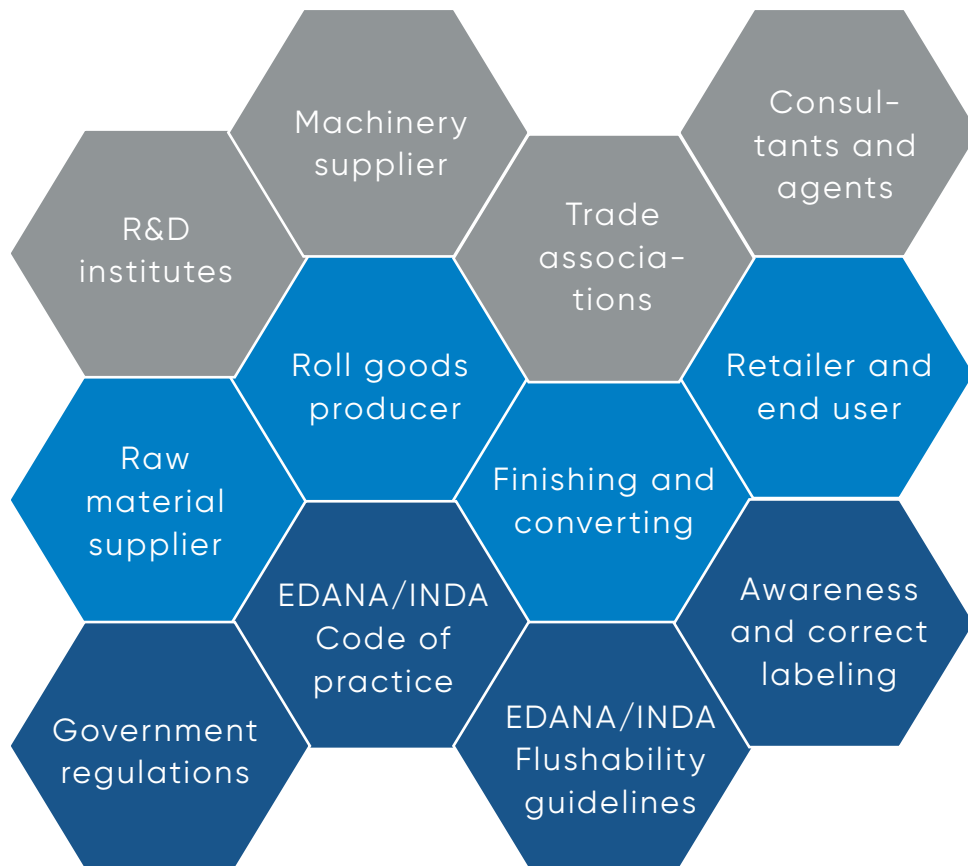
Machinery supplier

Consultants and agents

R&D institutes

Trade associations

Roll goods producer

Retailer and end user

Raw material supplier

Finishing and converting

EDANA/INDA Code of practice

Awareness and correct labeling

Government regulations

EDANA/INDA Flushability guidelines